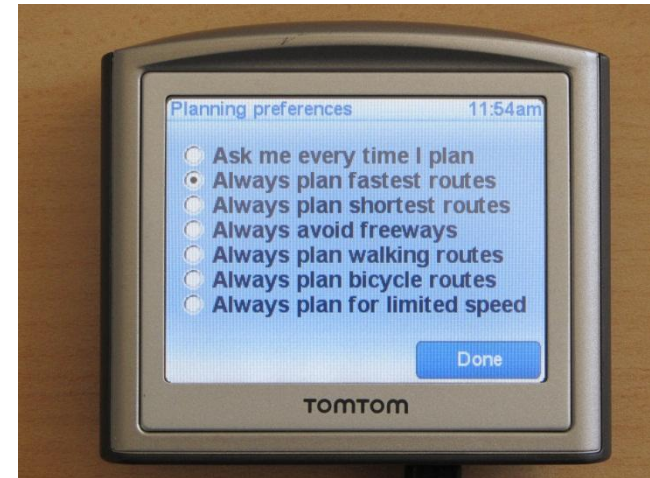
Planning preferences 11:54am

Ask me every time I plan
Always plan fastest routes
Always plan shortest routes
Always avoid freeways
Always plan walking routes
Always plan bicycle routes
Always plan for limited speed

Done

TOMTOM